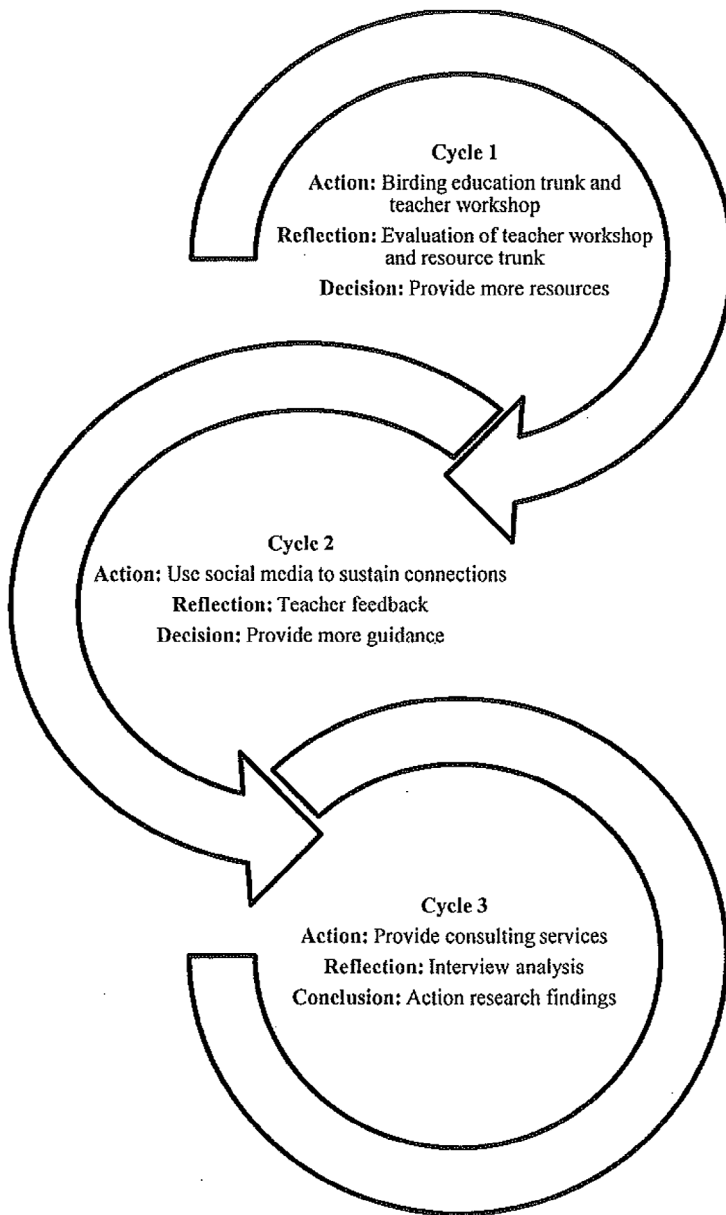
Cycle 1
Action: Birding education trunk and teacher workshop
Reflection: Evaluation of teacher workshop and resource trunk
Decision: Provide more resources

Cycle 2
Action: Use social media to sustain connections
Reflection: Teacher feedback
Decision: Provide more guidance

Cycle 3
Action: Provide consulting services
Reflection: Interview analysis
Conclusion: Action research findings